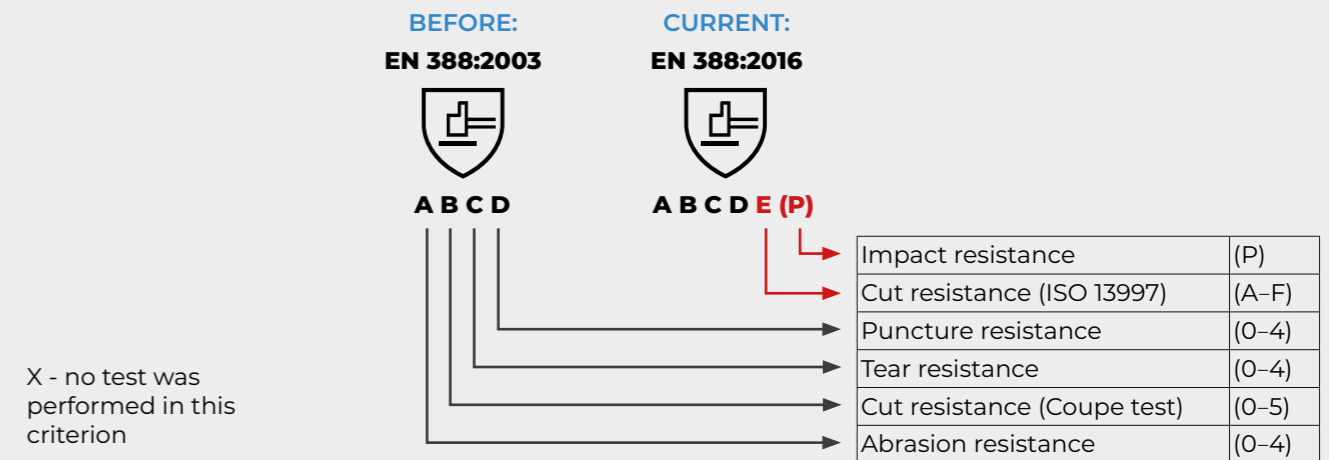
BEFORE:
EN 388:2003

A B C D

CURRENT:
EN 388:2016

A B C D E (P)

| | |
|---|---|
| Impact resistance | (P) |
| Cut resistance (ISO 13997) | (A–F) |
| Puncture resistance | (0–4) |
| Tear resistance | (0–4) |
| Cut resistance (Coupe test) | (0–5) |
| Abrasion resistance | (0–4) |

X - no test was performed in this criterion